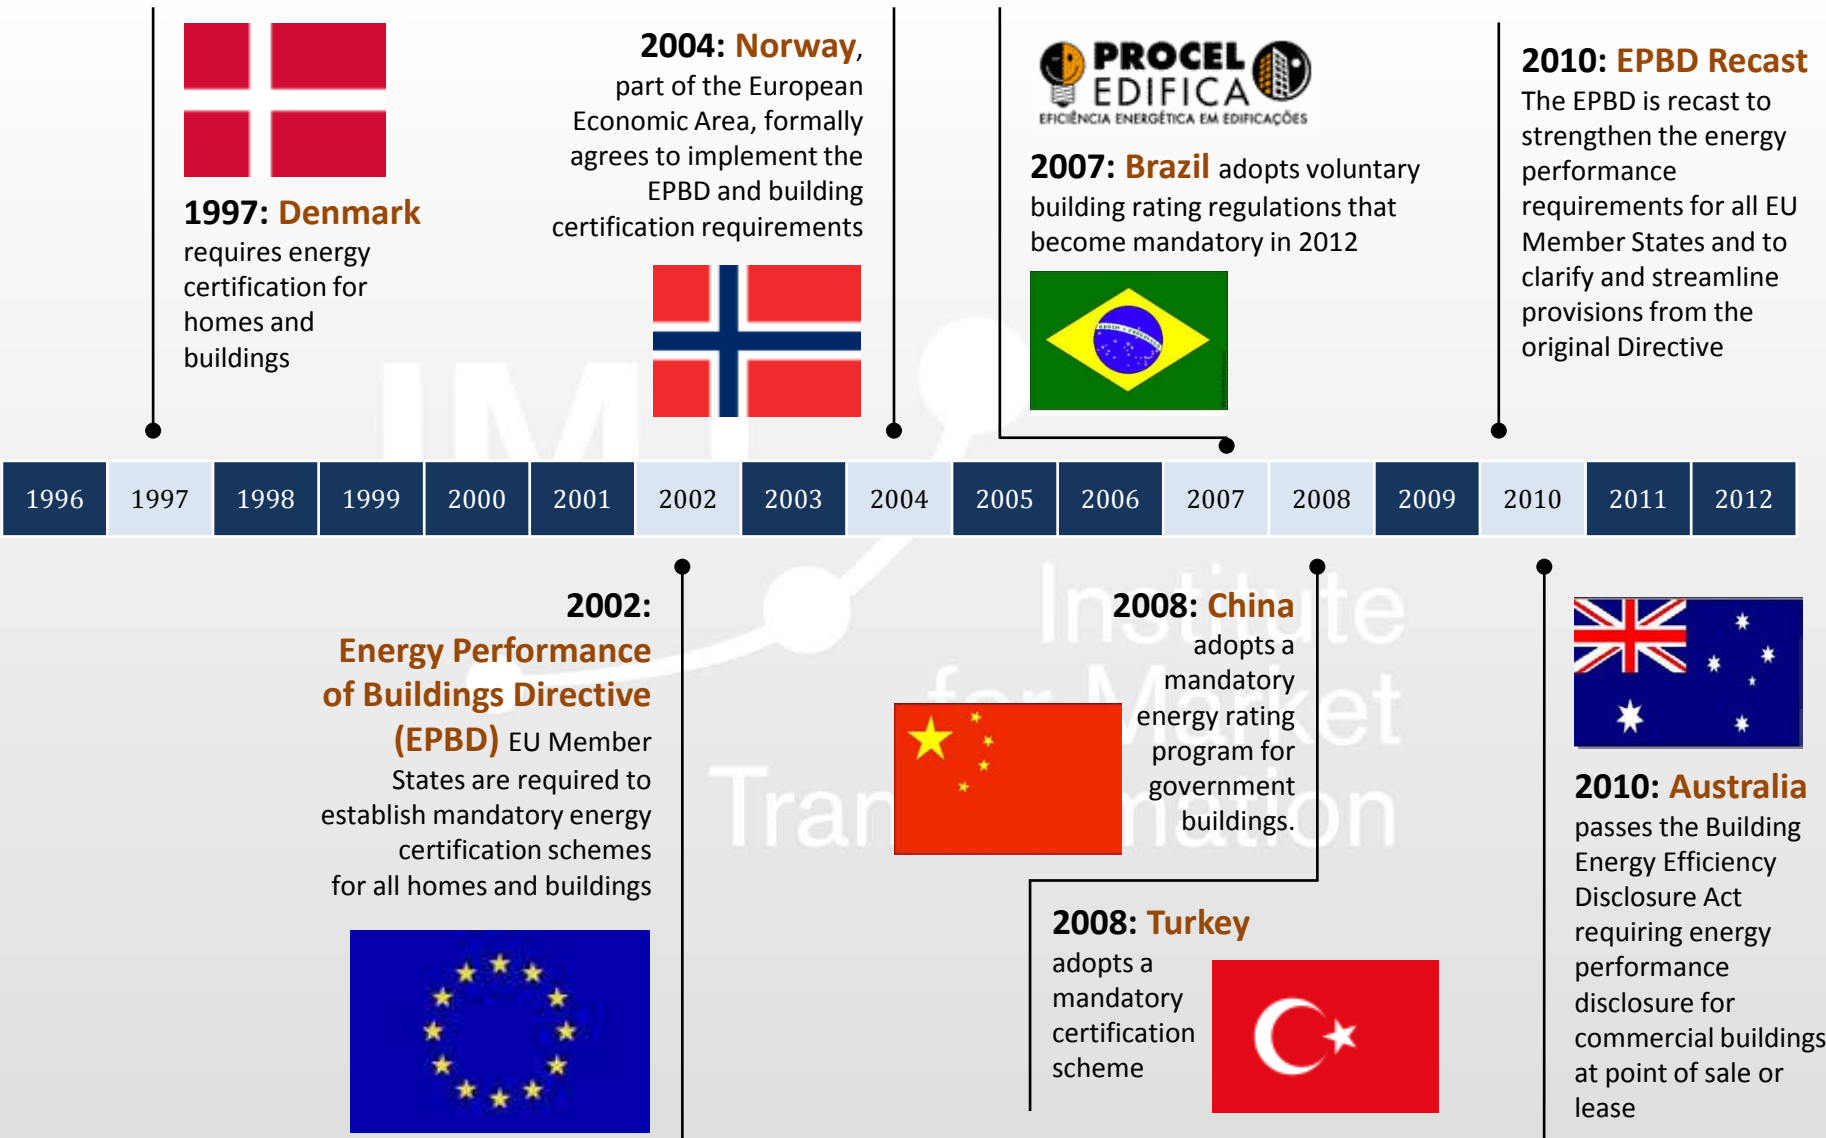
1997: Denmark requires energy certification for homes and buildings

2004: Norway, part of the European Economic Area, formally agrees to implement the EPBD and building certification requirements

PROCEL EDIFICA
EFICIÊNCIA ENERGÉTICA EM EDIFICAÇÕES

2007: Brazil adopts voluntary building rating regulations that become mandatory in 2012

2010: EPBD Recast
The EPBD is recast to strengthen the energy performance requirements for all EU Member States and to clarify and streamline provisions from the original Directive

| 1996 | 1997 | 1998 | 1999 | 2000 | 2001 | 2002 | 2003 | 2004 | 2005 | 2006 | 2007 | 2008 | 2009 | 2010 | 2011 | 2012 |
|---|---|---|---|---|---|---|---|---|---|---|---|---|---|---|---|---|

2002: Energy Performance of Buildings Directive (EPBD) EU Member States are required to establish mandatory energy certification schemes for all homes and buildings

2008: China adopts a mandatory energy rating program for government buildings.

Institute for Market Transformation

2008: Turkey adopts a mandatory certification scheme

2010: Australia passes the Building Energy Efficiency Disclosure Act requiring energy performance disclosure for commercial buildings at point of sale or lease